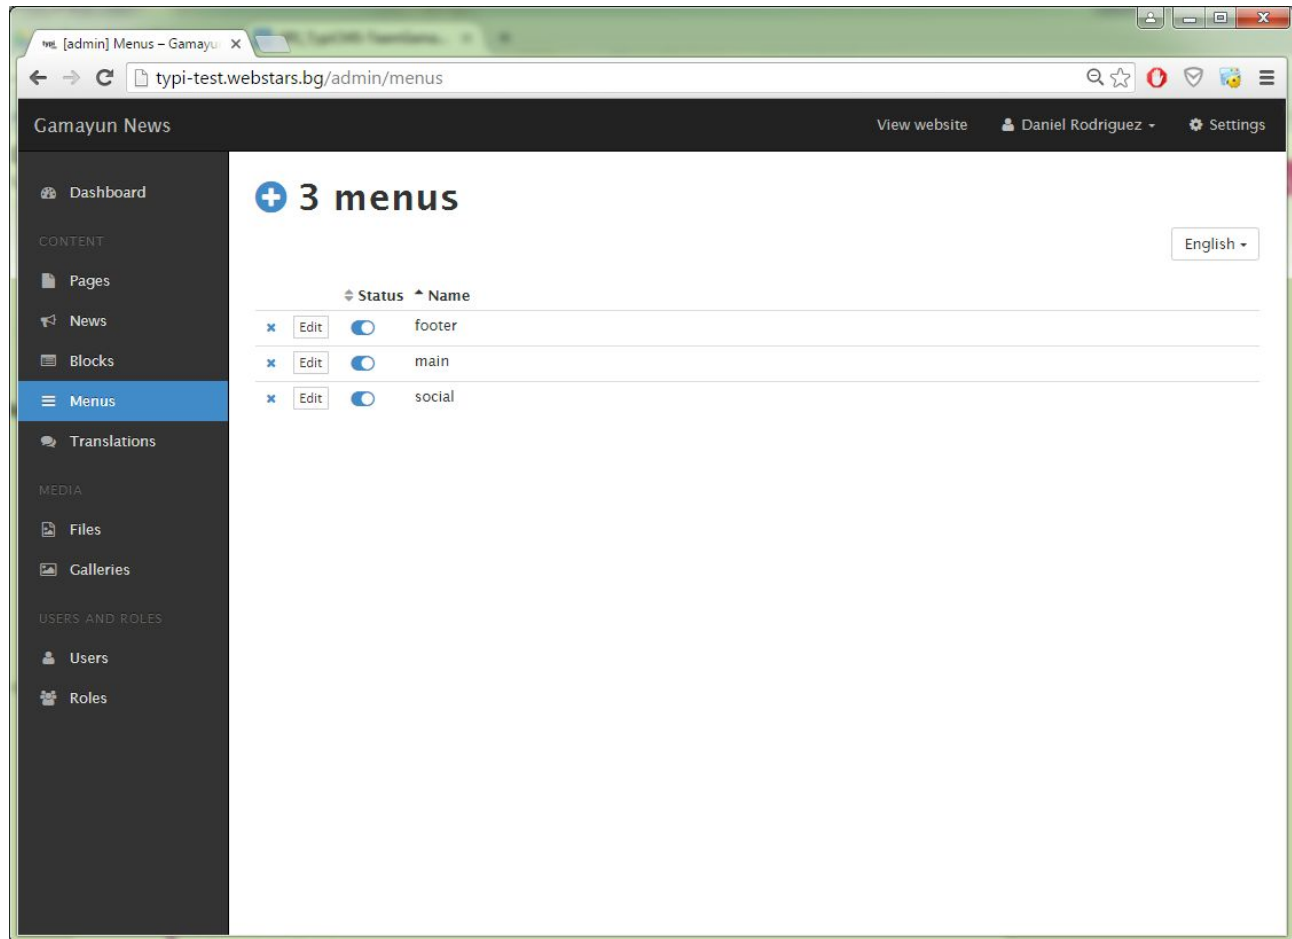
[admin] Menus – Gamayu

typi-test.webstars.bg/admin/menus

Gamayun News

View website

Daniel Rodriguez

Settings

Dashboard

CONTENT

Pages

News

Blocks

Menus

Translations

MEDIA

Files

Galleries

USERS AND ROLES

Users

Roles

3 menus

English

| | | Status | Name |
|---|---|---|---|
| × | Edit | | footer |
| × | Edit | | main |
| × | Edit | | social |